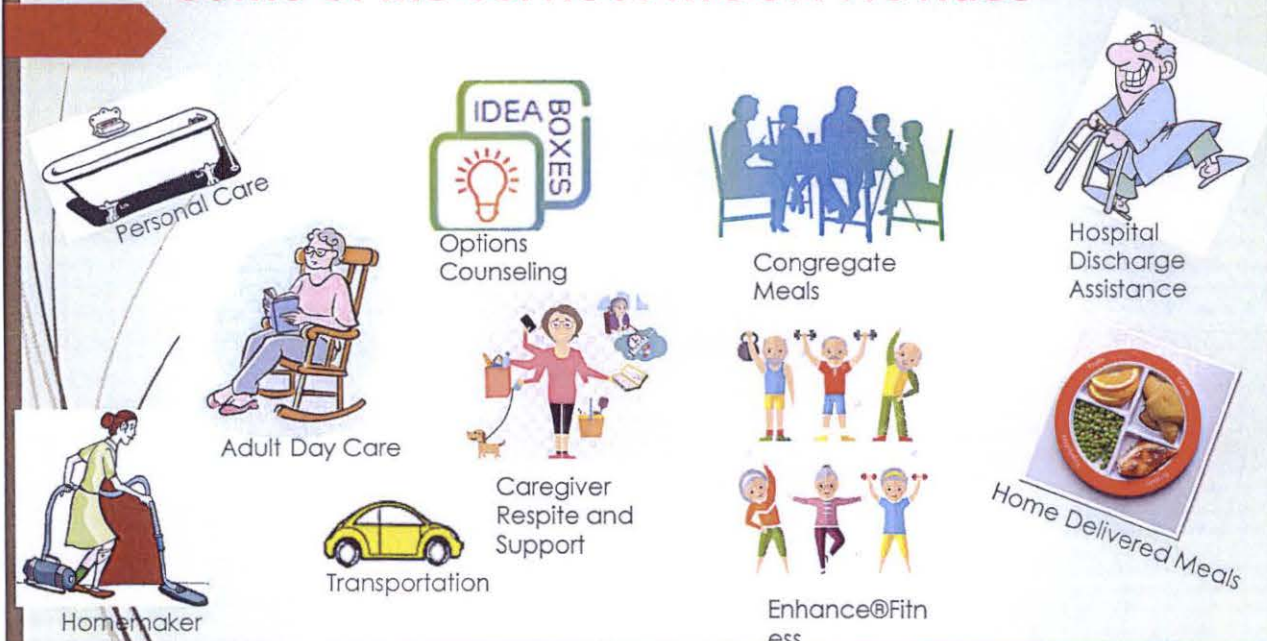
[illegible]

Personal Care

IDEA BOXES

Options Counseling

Congregate Meals

Hospital Discharge Assistance

Adult Day Care

Caregiver Respite and Support

Home Delivered Meals

Transportation

Homemaker

Enhance®Fitn ess